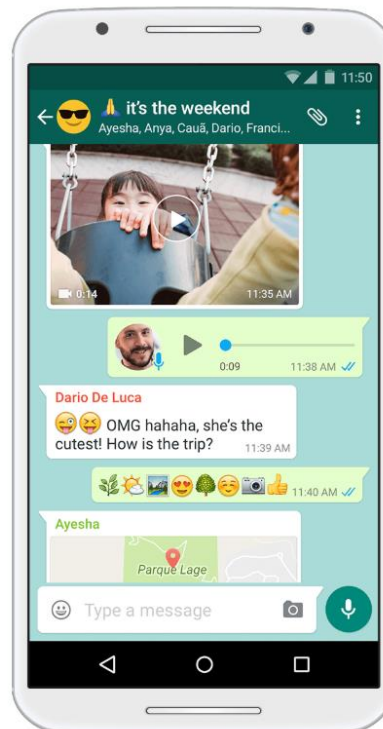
11:50

🙏 it's the weekend
Ayesha, Anya, Cauã, Dario, Franci...

0:14
11:35 AM

0:09
11:38 AM

Dario De Luca
😜😝 OMG hahaha, she's the cutest! How is the trip?
11:39 AM

🌿⛅🏞️😍🌳☺️📷👍 11:40 AM

Ayesha

Parque Lage

Type a message